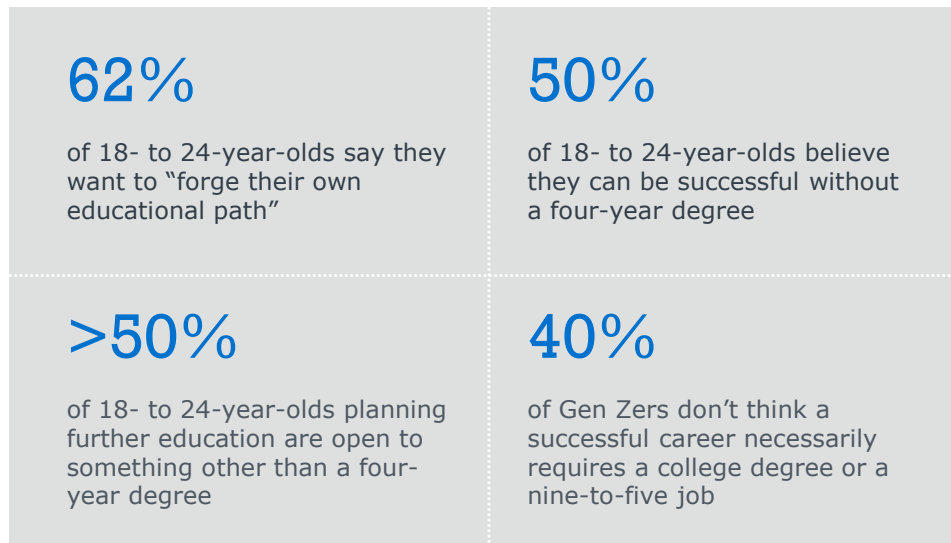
62%

of 18- to 24-year-olds say they want to “forge their own educational path”

50%

of 18- to 24-year-olds believe they can be successful without a four-year degree

>50%

of 18- to 24-year-olds planning further education are open to something other than a four-year degree

40%

of Gen Zers don’t think a successful career necessarily requires a college degree or a nine-to-five job